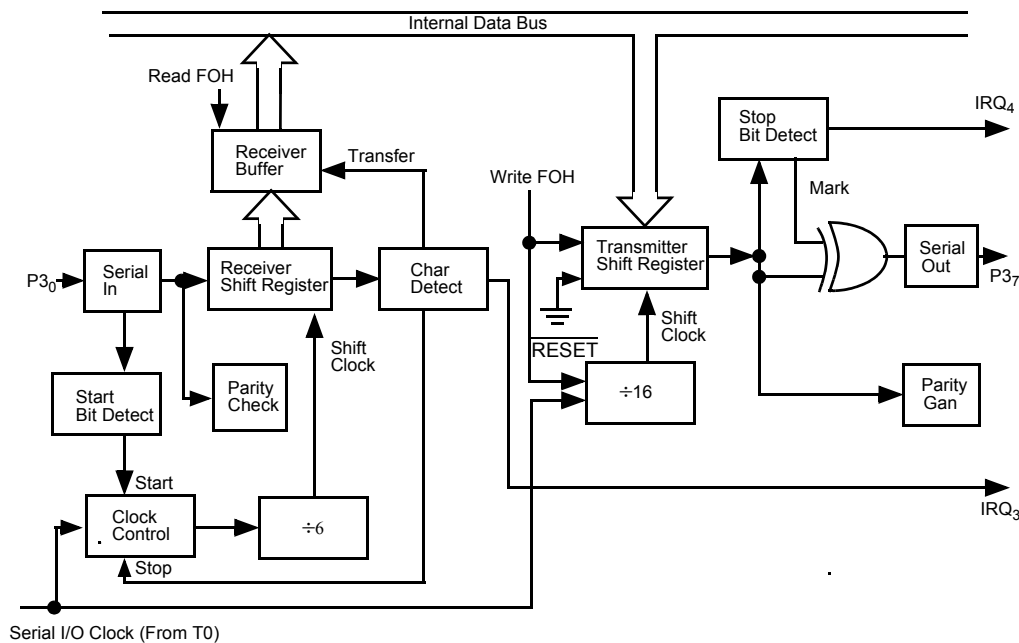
Internal Data Bus

Read FOH

Receiver Buffer

Transfer

Write FOH

Stop Bit Detect

$IRQ_4$

Mark

$P3_0$

Serial In

Receiver Shift Register

Char Detect

Transmitter Shift Register

Serial Out

$P3_7$

Shift Clock

Shift Clock

$\overline{RESET}$

Parity Check

Start Bit Detect

÷16

Parity Gan

Start

Clock Control

÷6

$IRQ_3$

Stop

Serial I/O Clock (From T0)